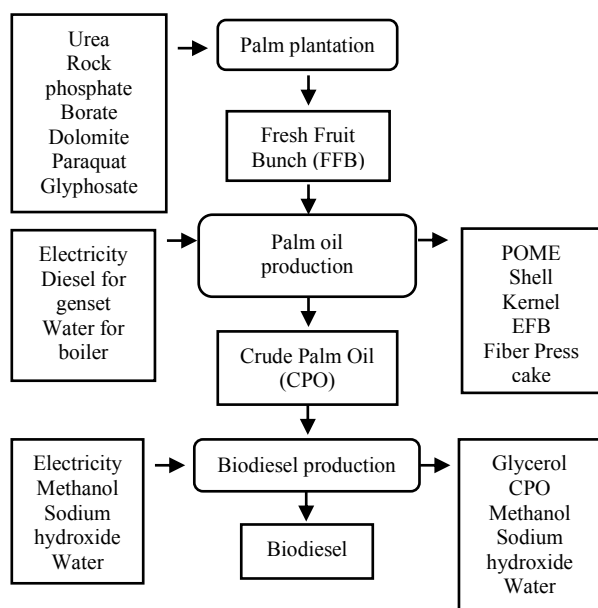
Urea
Rock phosphate
Borate
Dolomite
Paraquat
Glyphosate

Palm plantation

Fresh Fruit Bunch (FFB)

Electricity
Diesel for genset
Water for boiler

Palm oil production

POME
Shell
Kernel
EFB
Fiber Press cake

Crude Palm Oil (CPO)

Electricity
Methanol
Sodium hydroxide
Water

Biodiesel production

Glycerol
CPO
Methanol
Sodium hydroxide
Water

Biodiesel